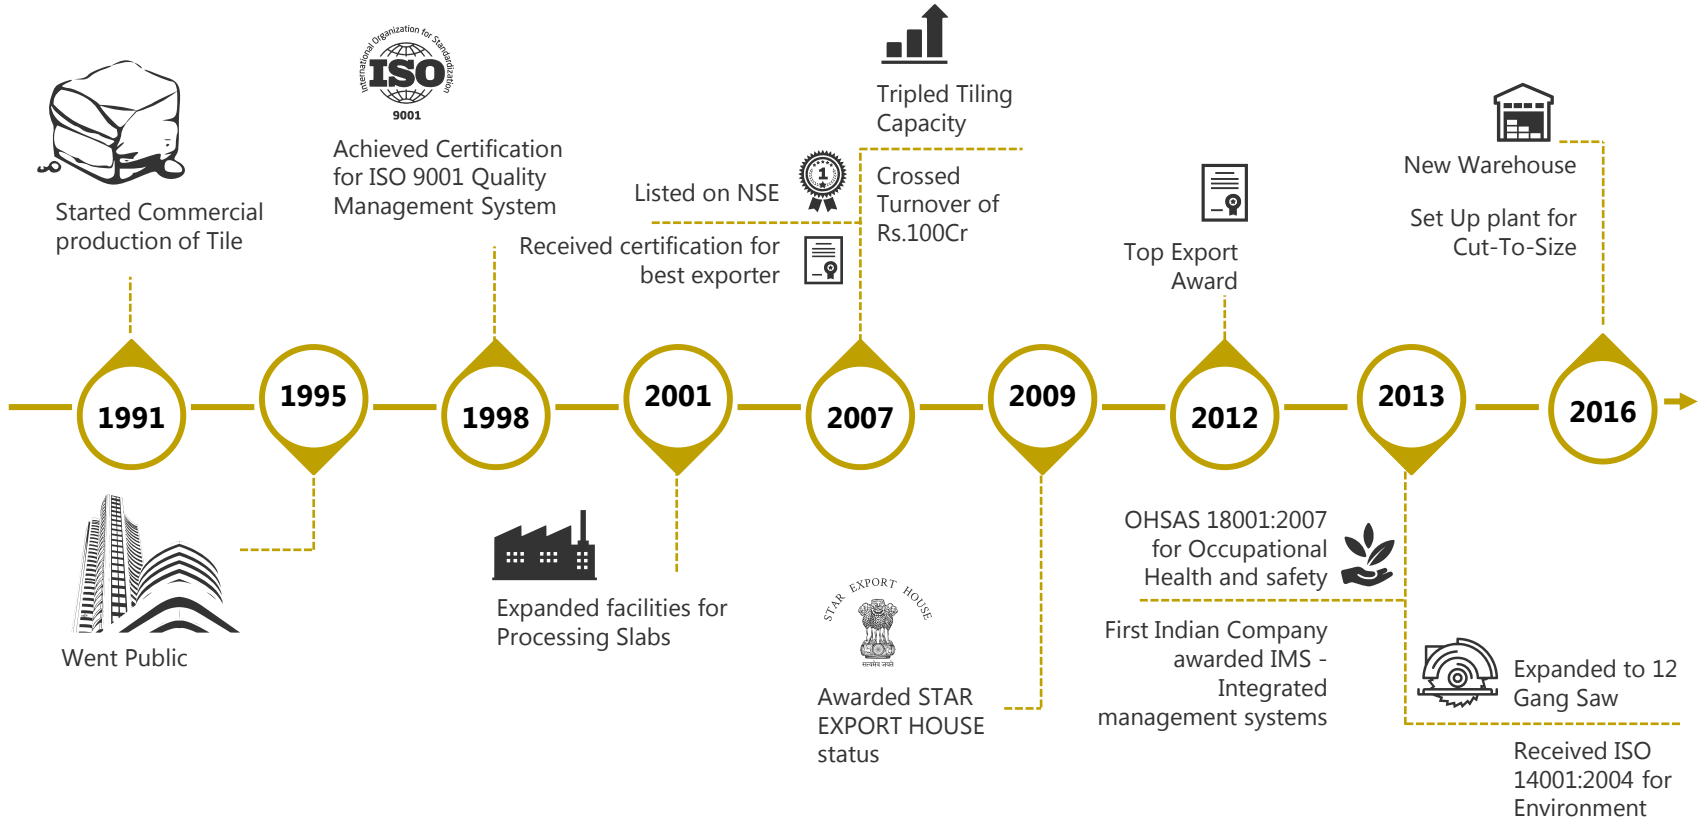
Started Commercial production of Tile

International Organization for Standardization
ISO
9001

Achieved Certification for ISO 9001 Quality Management System

Listed on NSE

Received certification for best exporter

Tripled Tiling Capacity

Crossed Turnover of Rs.100Cr

Top Export Award

New Warehouse

Set Up plant for Cut-To-Size

1991

1995

1998

2001

2007

2009

2012

2013

2016

Went Public

Expanded facilities for Processing Slabs

STAR EXPORT HOUSE

Awarded STAR EXPORT HOUSE status

OHSAS 18001:2007 for Occupational Health and safety

First Indian Company awarded IMS - Integrated management systems

Expanded to 12 Gang Saw

Received ISO 14001:2004 for Environment